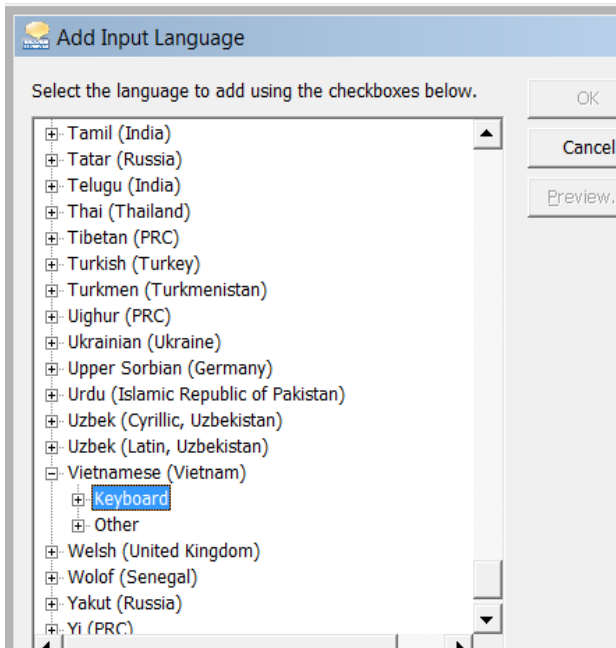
Add Input Language

Select the language to add using the checkboxes below.

OK
Cancel
Preview...

Tamil (India)
Tatar (Russia)
Telugu (India)
Thai (Thailand)
Tibetan (PRC)
Turkish (Turkey)
Turkmen (Turkmenistan)
Uighur (PRC)
Ukrainian (Ukraine)
Upper Sorbian (Germany)
Urdu (Islamic Republic of Pakistan)
Uzbek (Cyrillic, Uzbekistan)
Uzbek (Latin, Uzbekistan)
Vietnamese (Vietnam)
Keyboard
Other
Welsh (United Kingdom)
Wolof (Senegal)
Yakut (Russia)
Yi (PRC)